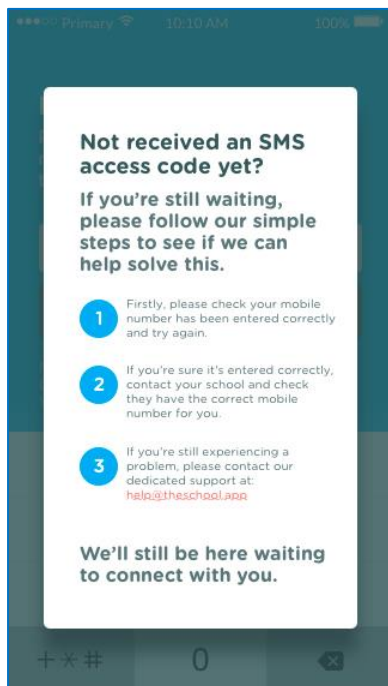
Primary 10:10 AM 100%

Not received an SMS access code yet?

If you're still waiting, please follow our simple steps to see if we can help solve this.

1 Firstly, please check your mobile number has been entered correctly and try again.

2 If you're sure it's entered correctly, contact your school and check they have the correct mobile number for you.

3 If you're still experiencing a problem, please contact our dedicated support at: help@theschool.app

We'll still be here waiting to connect with you.

+*# 0